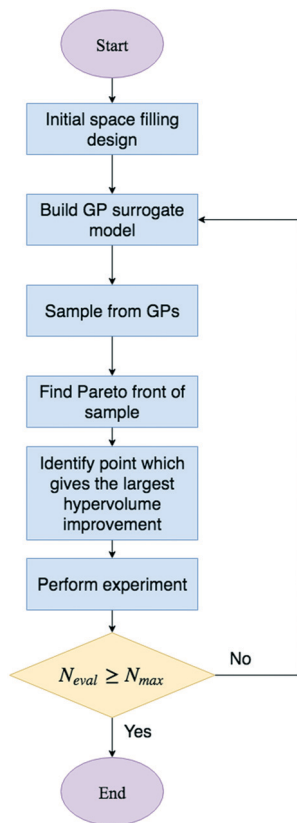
Start

Initial space filling design

Build GP surrogate model

Sample from GPs

Find Pareto front of sample

Identify point which gives the largest hypervolume improvement

Perform experiment

$N_{eval} \geq N_{max}$

No

Yes

End